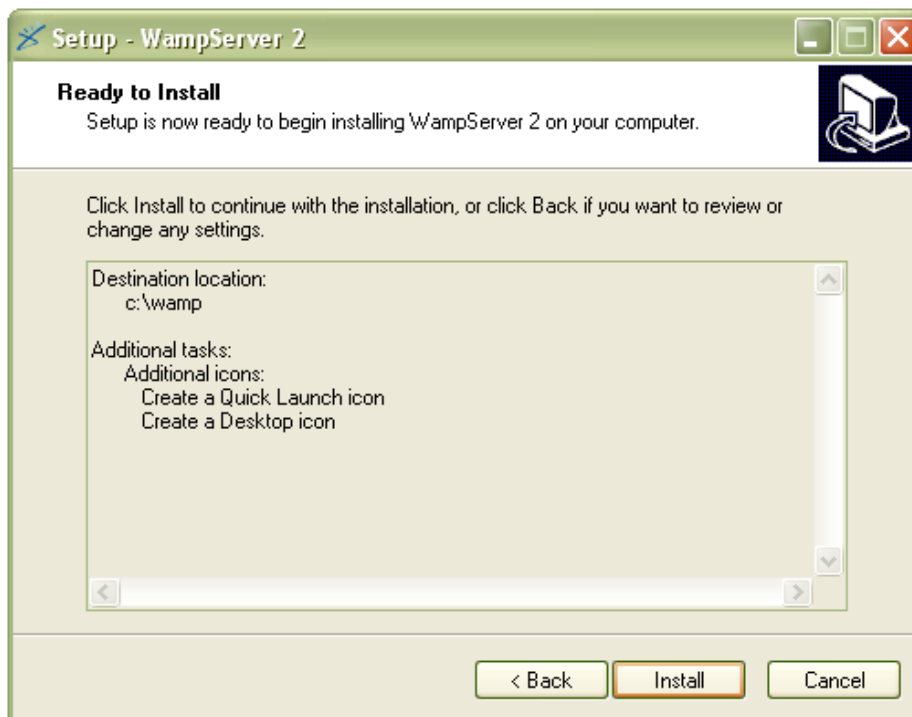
Setup - WampServer 2

Ready to Install
Setup is now ready to begin installing WampServer 2 on your computer.

Click Install to continue with the installation, or click Back if you want to review or change any settings.

Destination location:
c:\wamp

Additional tasks:
Additional icons:
Create a Quick Launch icon
Create a Desktop icon

< Back
Install
Cancel